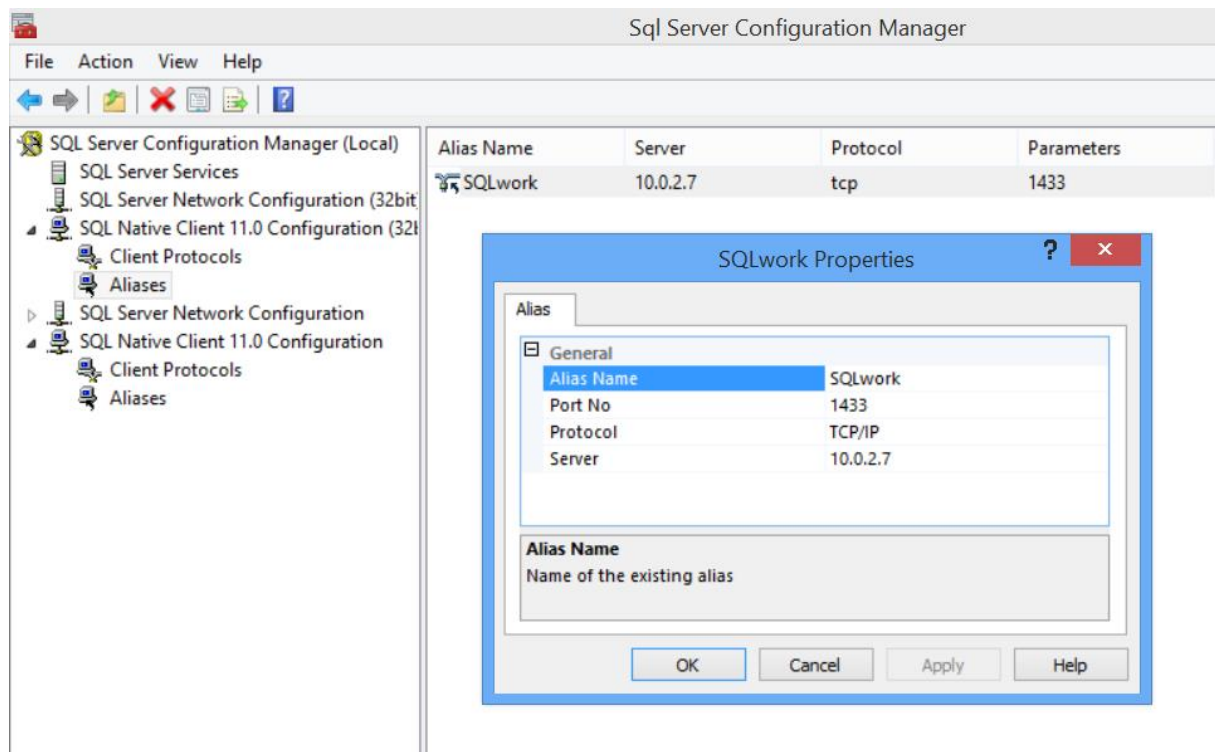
Sql Server Configuration Manager

File Action View Help

SQL Server Configuration Manager (Local)
SQL Server Services
SQL Server Network Configuration (32bit
SQL Native Client 11.0 Configuration (32l
Client Protocols
Aliases
SQL Server Network Configuration
SQL Native Client 11.0 Configuration
Client Protocols
Aliases

| Alias Name | Server | Protocol | Parameters |
|---|---|---|---|
| SQLwork | 10.0.2.7 | tcp | 1433 |

SQLwork Properties

?
×

Alias

⊟ General

| | |
|---|---|
| Alias Name | SQLwork |
| Port No | 1433 |
| Protocol | TCP/IP |
| Server | 10.0.2.7 |

Alias Name
Name of the existing alias

OK
Cancel
Apply
Help